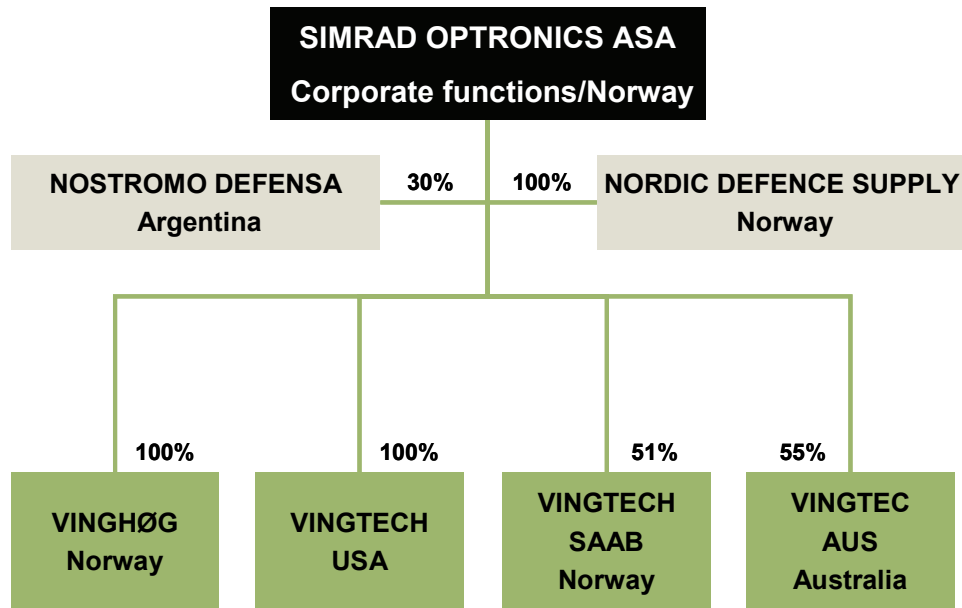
SIMRAD OPTRONICS ASA
Corporate functions/Norway

NOSTROMO DEFENSA
Argentina

30%

100%

NORDIC DEFENCE SUPPLY
Norway

100%

100%

51%

55%

VINGHØG
Norway

VINGTECH
USA

VINGTECH
SAAB
Norway

VINGTEC
AUS
Australia